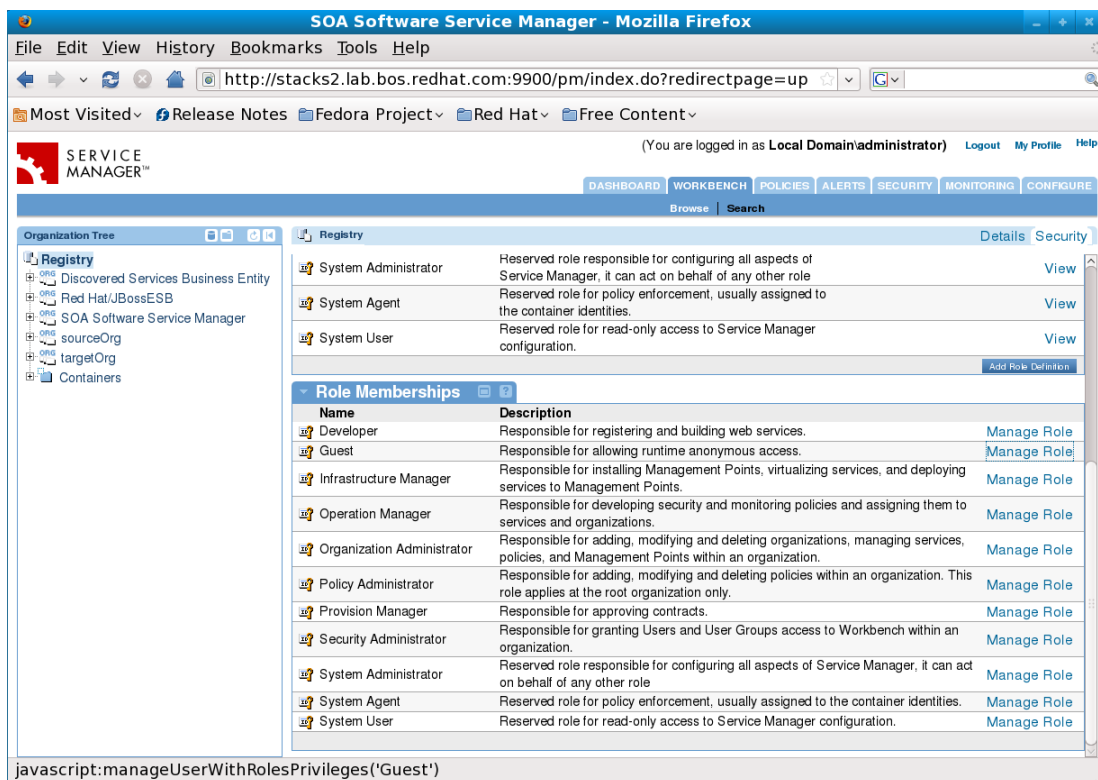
SOA Software Service Manager - Mozilla Firefox

File Edit View History Bookmarks Tools Help

http://stacks2.lab.bos.redhat.com:9900/pm/index.do?redirectpage=up

Most Visited Release Notes Fedora Project Red Hat Free Content

SERVICE MANAGER™

(You are logged in as Local Domain\administrator) Logout My Profile Help

DASHBOARD WORKBENCH POLICIES ALERTS SECURITY MONITORING CONFIGURE

Browse | Search

Organization Tree

Registry
Discovered Services Business Entity
Red Hat/JBossESB
SOA Software Service Manager
sourceOrg
targetOrg
Containers

Registry

Details Security

| | | |
|---|---|---|
| System Administrator | Reserved role responsible for configuring all aspects of Service Manager, it can act on behalf of any other role | View |
| System Agent | Reserved role for policy enforcement, usually assigned to the container identities. | View |
| System User | Reserved role for read-only access to Service Manager configuration. | View |

Add Role Definition

Role Memberships

| Name | Description | |
|---|---|---|
| Developer | Responsible for registering and building web services. | Manage Role |
| Guest | Responsible for allowing runtime anonymous access. | Manage Role |
| Infrastructure Manager | Responsible for installing Management Points, virtualizing services, and deploying services to Management Points. | Manage Role |
| Operation Manager | Responsible for developing security and monitoring policies and assigning them to services and organizations. | Manage Role |
| Organization Administrator | Responsible for adding, modifying and deleting organizations, managing services, policies, and Management Points within an organization. | Manage Role |
| Policy Administrator | Responsible for adding, modifying and deleting policies within an organization. This role applies at the root organization only. | Manage Role |
| Provision Manager | Responsible for approving contracts. | Manage Role |
| Security Administrator | Responsible for granting Users and User Groups access to Workbench within an organization. | Manage Role |
| System Administrator | Reserved role responsible for configuring all aspects of Service Manager, it can act on behalf of any other role | Manage Role |
| System Agent | Reserved role for policy enforcement, usually assigned to the container identities. | Manage Role |
| System User | Reserved role for read-only access to Service Manager configuration. | Manage Role |

javascript:manageUserWithRolesPrivileges('Guest')